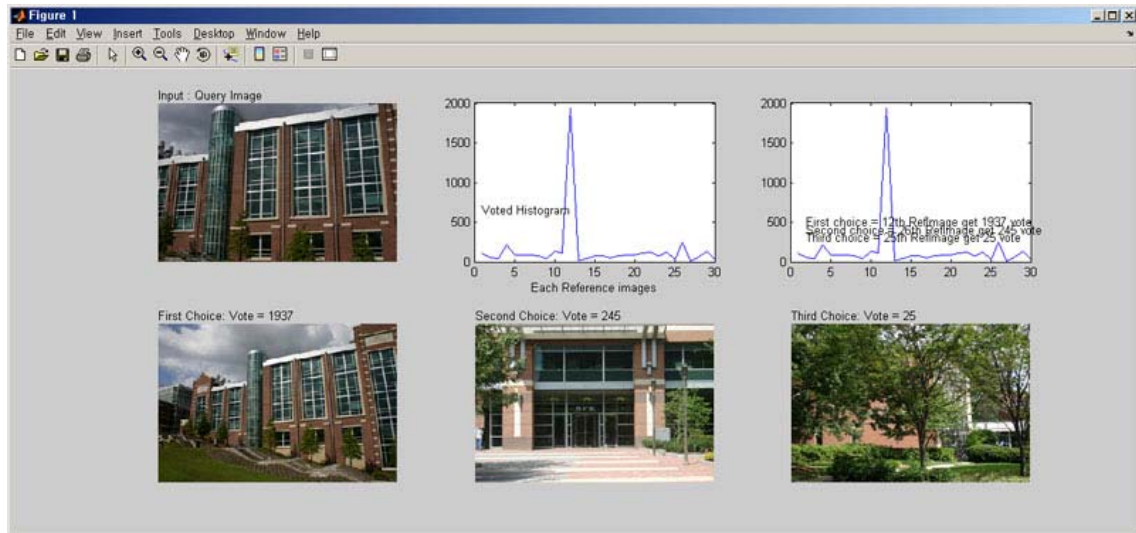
Figure 1
File Edit View Insert Tools Desktop Window Help

Input : Query Image

2000
1500
1000
500
0
0 5 10 15 20 25 30
Voted Histogram
Each Reference images

2000
1500
1000
500
0
0 5 10 15 20 25 30
First choice = 12th RefImage get 1937 vote
Second choice = 26th RefImage get 245 vote
Third choice = 25th RefImage get 25 vote

First Choice: Vote = 1937
Second Choice: Vote = 245
Third Choice: Vote = 25